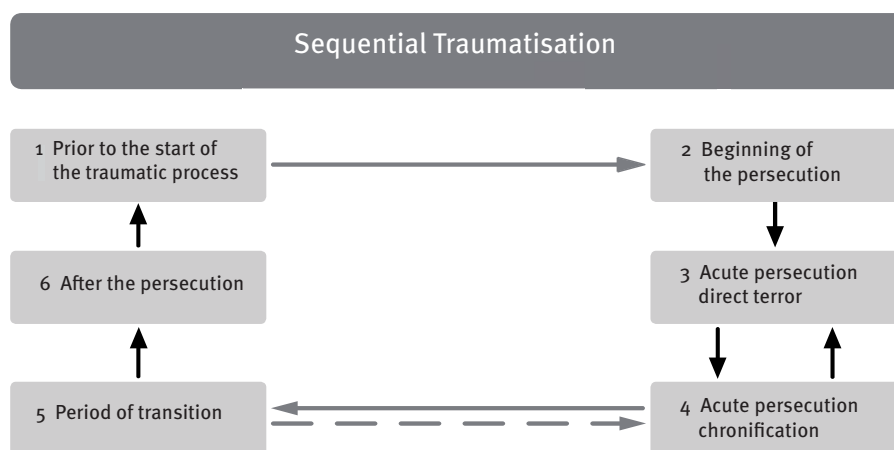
Sequential Traumatisation

1 Prior to the start of the traumatic process

2 Beginning of the persecution

3 Acute persecution direct terror

4 Acute persecution chronification

5 Period of transition

6 After the persecution